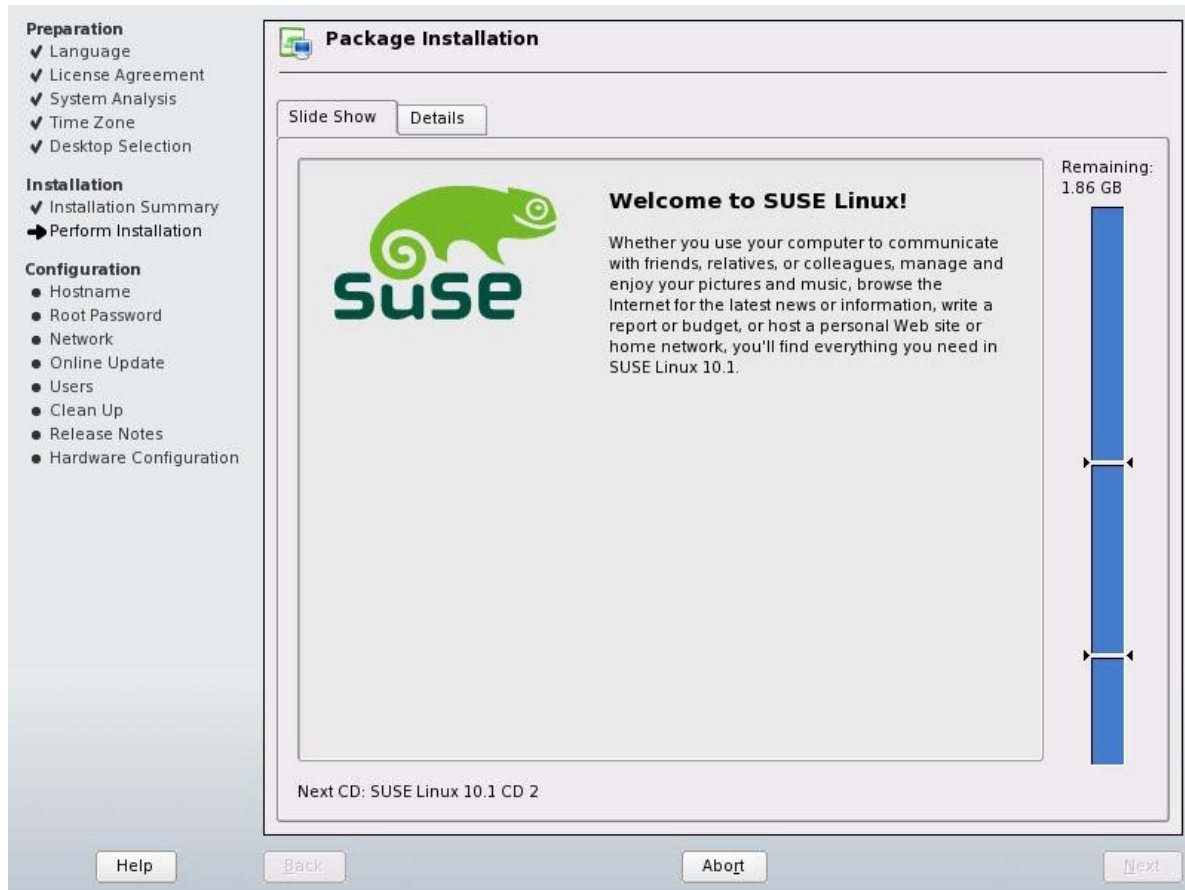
Preparation
✔ Language
✔ License Agreement
✔ System Analysis
✔ Time Zone
✔ Desktop Selection

Installation
✔ Installation Summary
➔ Perform Installation

Configuration
● Hostname
● Root Password
● Network
● Online Update
● Users
● Clean Up
● Release Notes
● Hardware Configuration

Package Installation

Slide Show
Details

SUSE

Welcome to SUSE Linux!

Whether you use your computer to communicate with friends, relatives, or colleagues, manage and enjoy your pictures and music, browse the Internet for the latest news or information, write a report or budget, or host a personal Web site or home network, you'll find everything you need in SUSE Linux 10.1.

Remaining:
1.86 GB

Next CD: SUSE Linux 10.1 CD 2

Help
Back
Abort
Next